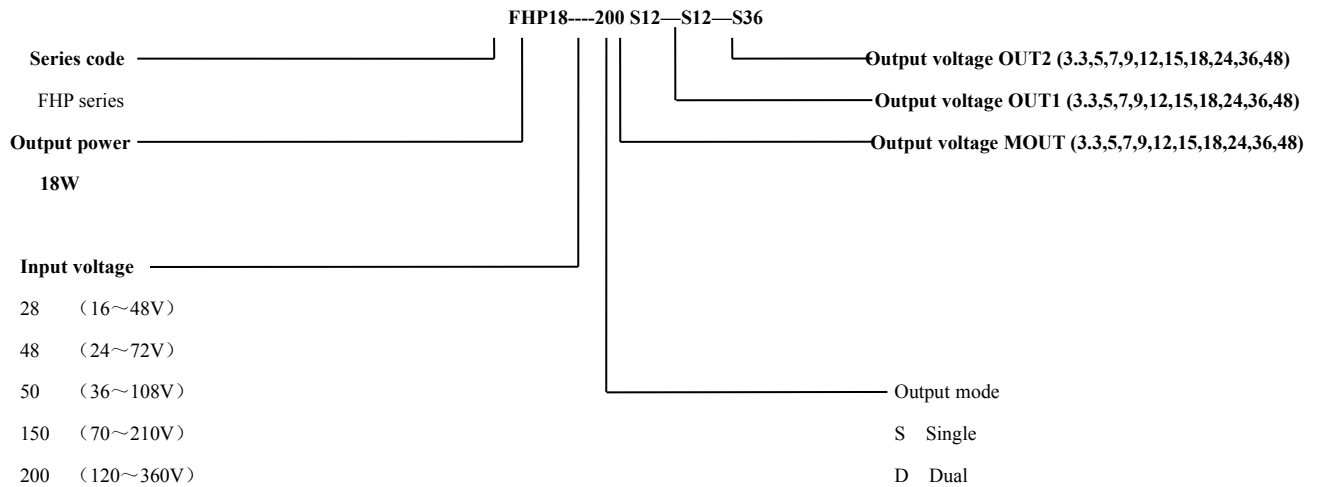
FHP18----200 S12—S12—S36

Series code

FHP series

Output power

18W

Input voltage

28 （16～48V）

48 （24～72V）

50 （36～108V）

150 （70～210V）

200 （120～360V）

Output voltage OUT2 (3.3,5,7,9,12,15,18,24,36,48)

Output voltage OUT1 (3.3,5,7,9,12,15,18,24,36,48)

Output voltage MOUT (3.3,5,7,9,12,15,18,24,36,48)

Output mode

S Single

D Dual